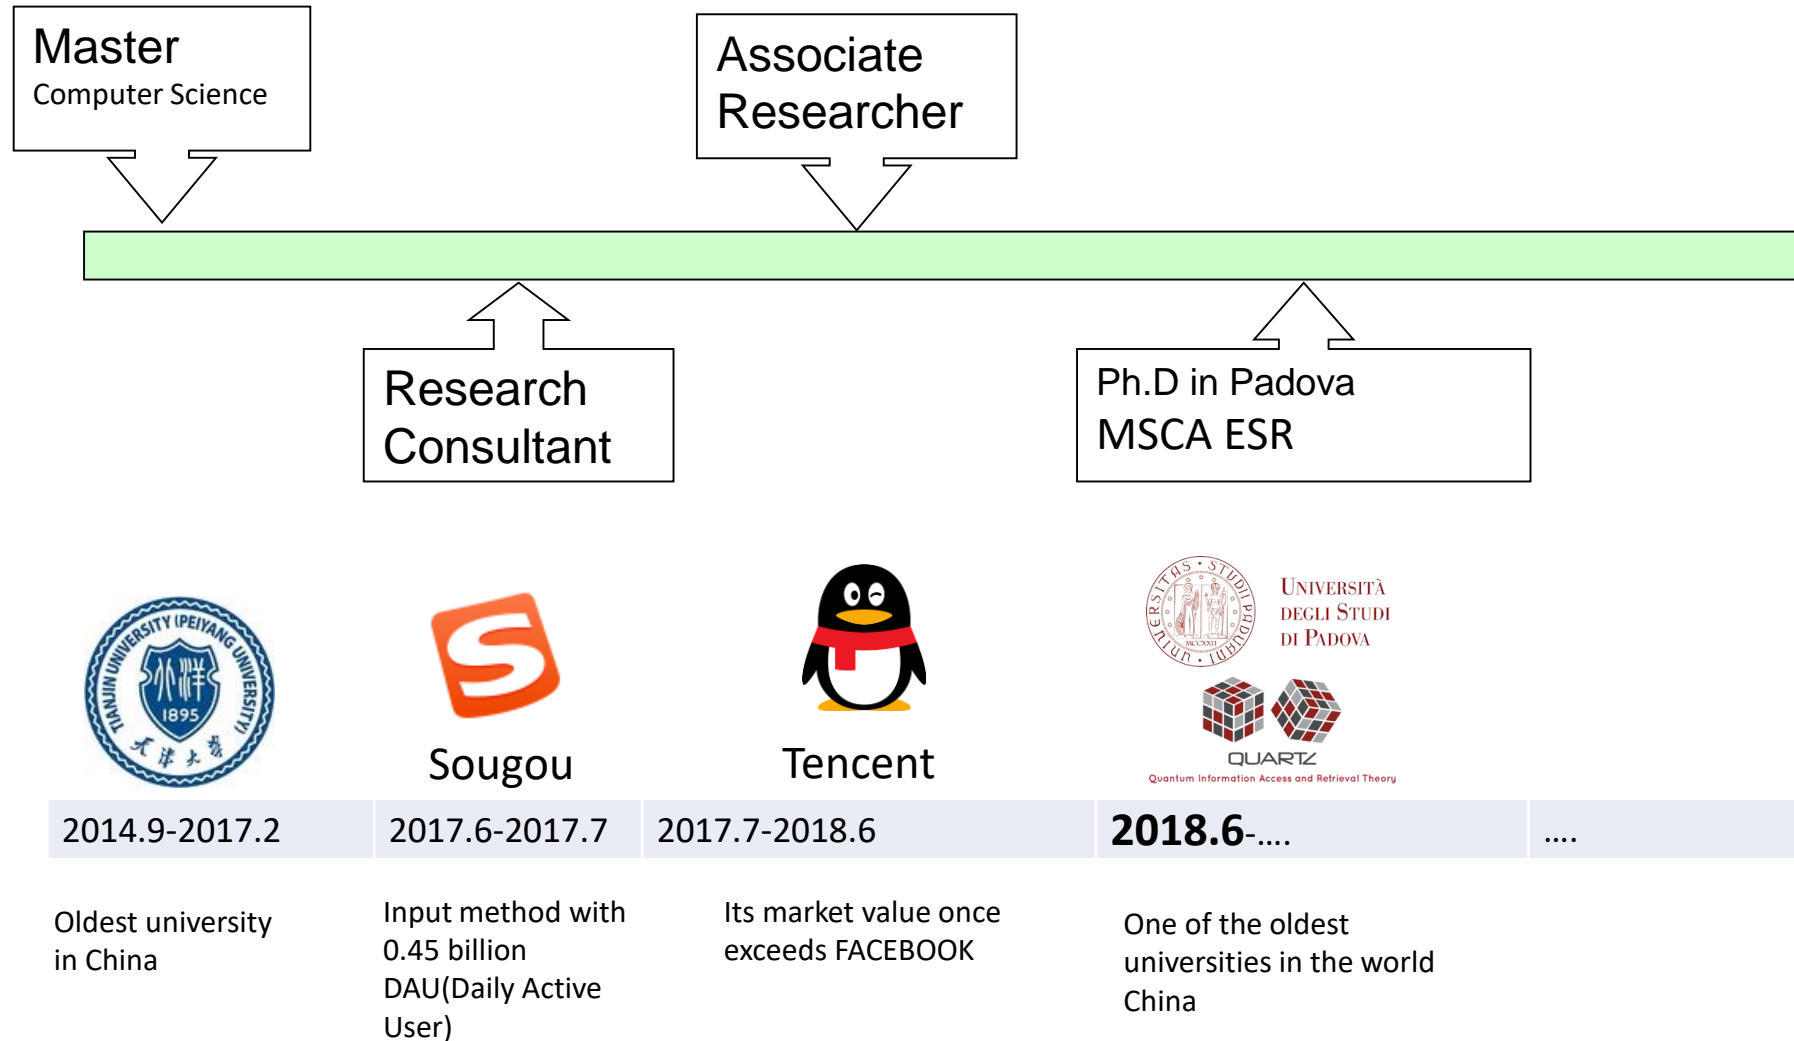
Master
Computer Science

Associate Researcher

Research Consultant

Ph.D in Padova
MSCA ESR

TIANJIN UNIVERSITY (PEIYANG UNIVERSITY)
北洋
1895
天津大学

Sougou

Tencent

UNIVERSITAS STUDII PADUANI
MCCXXII
UNIVERSITÀ DEGLI STUDI DI PADOVA

QUARTZ
Quantum Information Access and Retrieval Theory

| 2014.9-2017.2 | 2017.6-2017.7 | 2017.7-2018.6 | 2018.6-…. | …. |
|---|---|---|---|---|

Oldest university in China

Input method with 0.45 billion DAU(Daily Active User)

Its market value once exceeds FACEBOOK

One of the oldest universities in the world
China